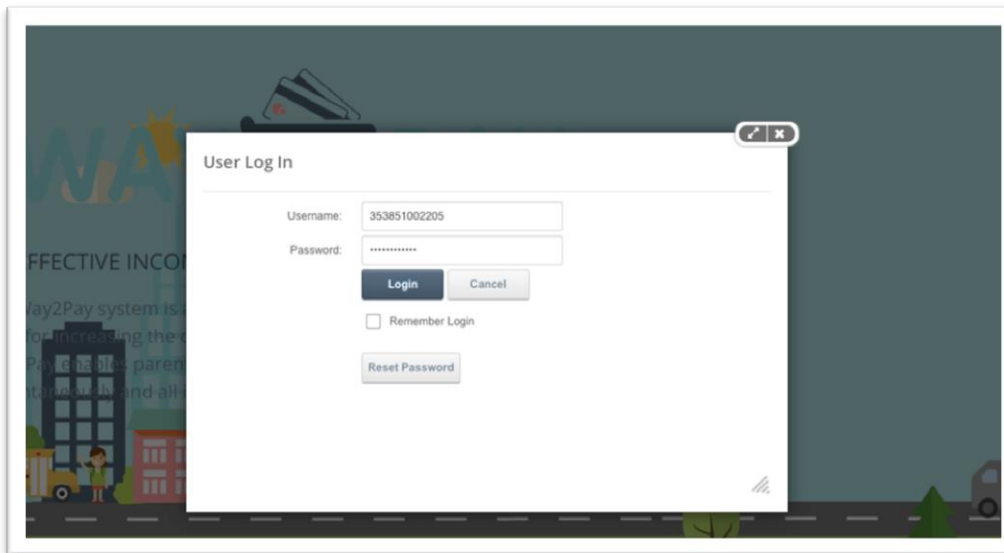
WA

FFECTIVE INCO

/ay2Pay system is
for increasing the
Pay enables paren
ntacted by and all

User Log In

Username: 353851002205

Password: ••••••••••••

Login

Cancel

Remember Login

Reset Password